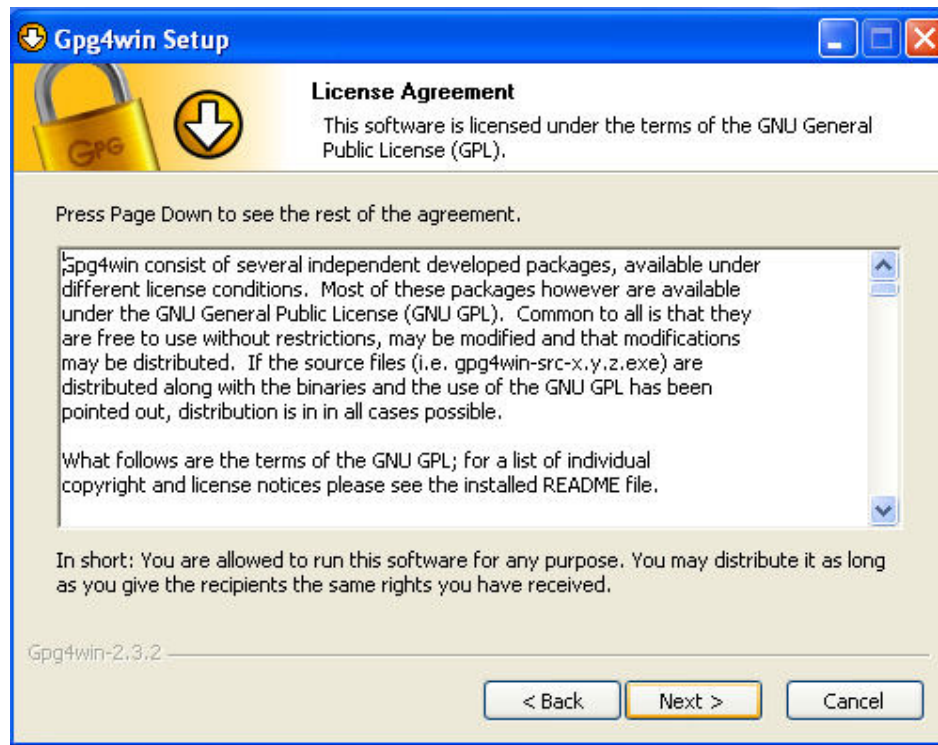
Gpg4win Setup

GPG

License Agreement

This software is licensed under the terms of the GNU General Public License (GPL).

Press Page Down to see the rest of the agreement.

Gpg4win consist of several independent developed packages, available under different license conditions. Most of these packages however are available under the GNU General Public License (GNU GPL). Common to all is that they are free to use without restrictions, may be modified and that modifications may be distributed. If the source files (i.e. gpg4win-src-x.y.z.exe) are distributed along with the binaries and the use of the GNU GPL has been pointed out, distribution is in in all cases possible.

What follows are the terms of the GNU GPL; for a list of individual copyright and license notices please see the installed README file.

In short: You are allowed to run this software for any purpose. You may distribute it as long as you give the recipients the same rights you have received.

Gpg4win-2.3.2

< Back

Next >

Cancel